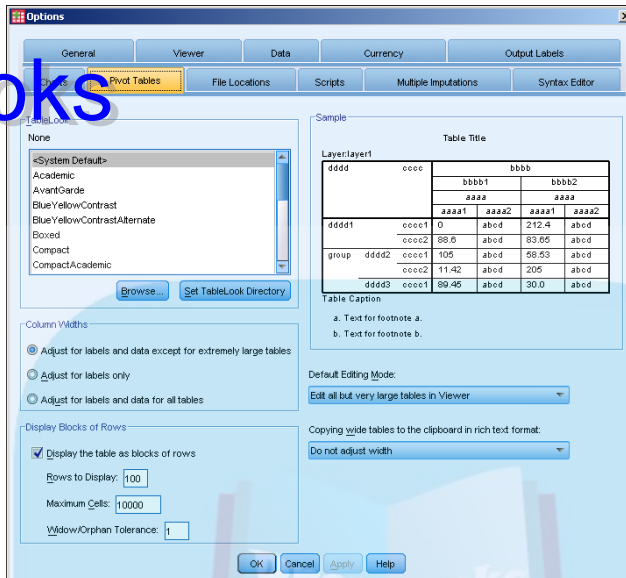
Options

General | Viewer | Data | Currency | Output Labels

Charts | Pivot Tables | File Locations | Scripts | Multiple Imputations | Syntax Editor

oks

TableLook

None

<System Default>
Academic
AvantGarde
BlueYellowContrast
BlueYellowContrastAlternate
Boxed
Compact
CompactAcademic

Browse... | Set TableLook Directory

Sample

Table Title

Layer:layer1

| dddd | | cccc | bbbb | | | |
|---|---|---|---|---|---|---|
| | | | bbbb1 | | bbbb2 | |
| | | | aaaa | | aaaa | |
| | | | aaaa1 | aaaa2 | aaaa1 | aaaa2 |
| dddd1 | | cccc1 | 0 | abcd | 212.4 | abcd |
| | | cccc2 | 88.6 | abcd | 83.65 | abcd |
| group | dddd2 | cccc1 | 105 | abcd | 58.53 | abcd |
| | | cccc2 | 11.42 | abcd | 205 | abcd |
| | dddd3 | cccc1 | 89.45 | abcd | 30.0 | abcd |

Table Caption

a. Text for footnote a.

b. Text for footnote b.

Column Widths

Adjust for labels and data except for extremely large tables

Adjust for labels only

Adjust for labels and data for all tables

Default Editing Mode:

Edit all but very large tables in Viewer

Display Blocks of Rows

Display the table as blocks of rows

Rows to Display: 100

Maximum Cells: 10000

Widow/Orphan Tolerance: 1

Copying wide tables to the clipboard in rich text format:

Do not adjust width

OK | Cancel | Apply | Help